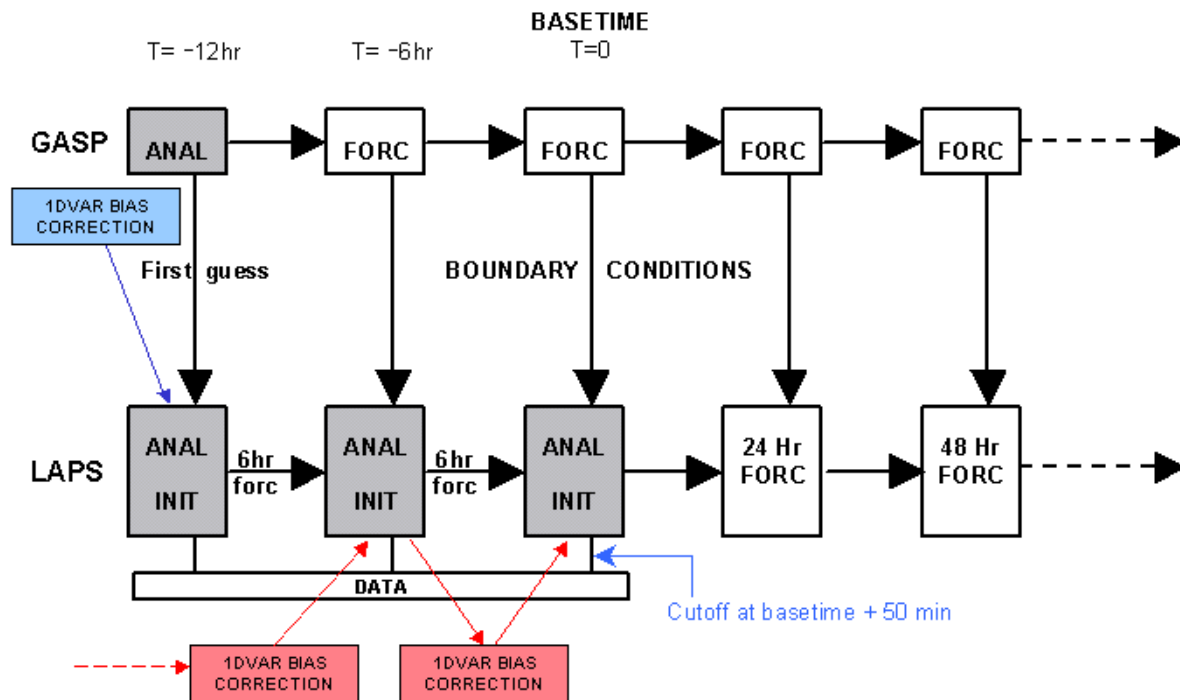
BASETIME

T= -12hr

T= -6hr

T=0

GASP

ANAL

FORC

FORC

FORC

FORC

1DVAR BIAS CORRECTION

First guess

BOUNDARY CONDITIONS

LAPS

ANAL INIT

6hr forc

ANAL INIT

6hr forc

ANAL INIT

24 Hr FORC

48 Hr FORC

DATA

Cutoff at basetime + 50 min

1DVAR BIAS CORRECTION

1DVAR BIAS CORRECTION